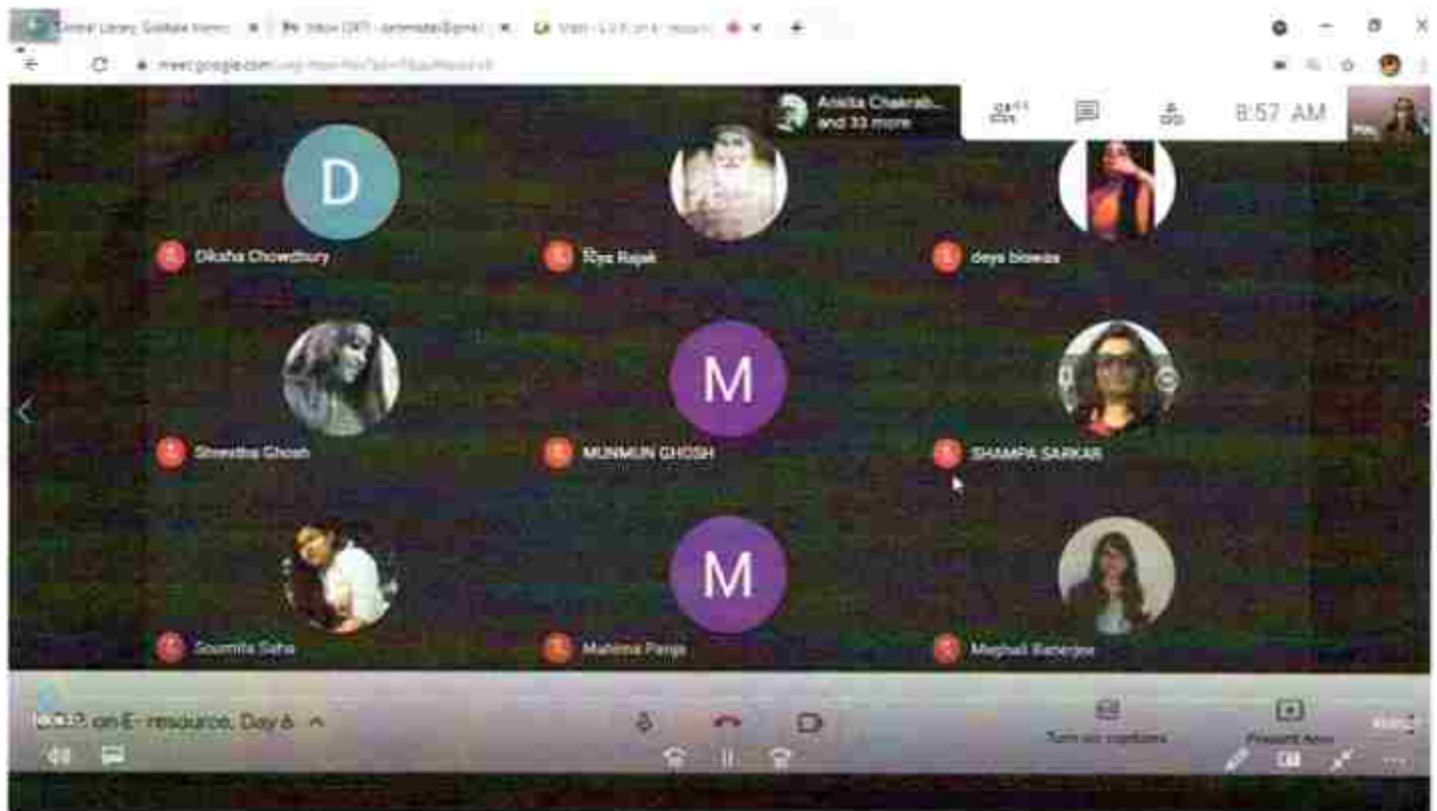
Central Library, Goddard Memo
Inbox (37)
meet.google.com

Ankita Chakrab... and 33 more
8:57 AM

D
Diksha Chowdhury
Riya Rajak
deya biswas

Shrestha Ghosh
M
MUNMUN GHOSH
SHAMPA SARKAR

Soumita Saha
M
Mahima Panja
Mephali Banerjee

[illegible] on E-resource, Day 6
Turn on captions
Present now